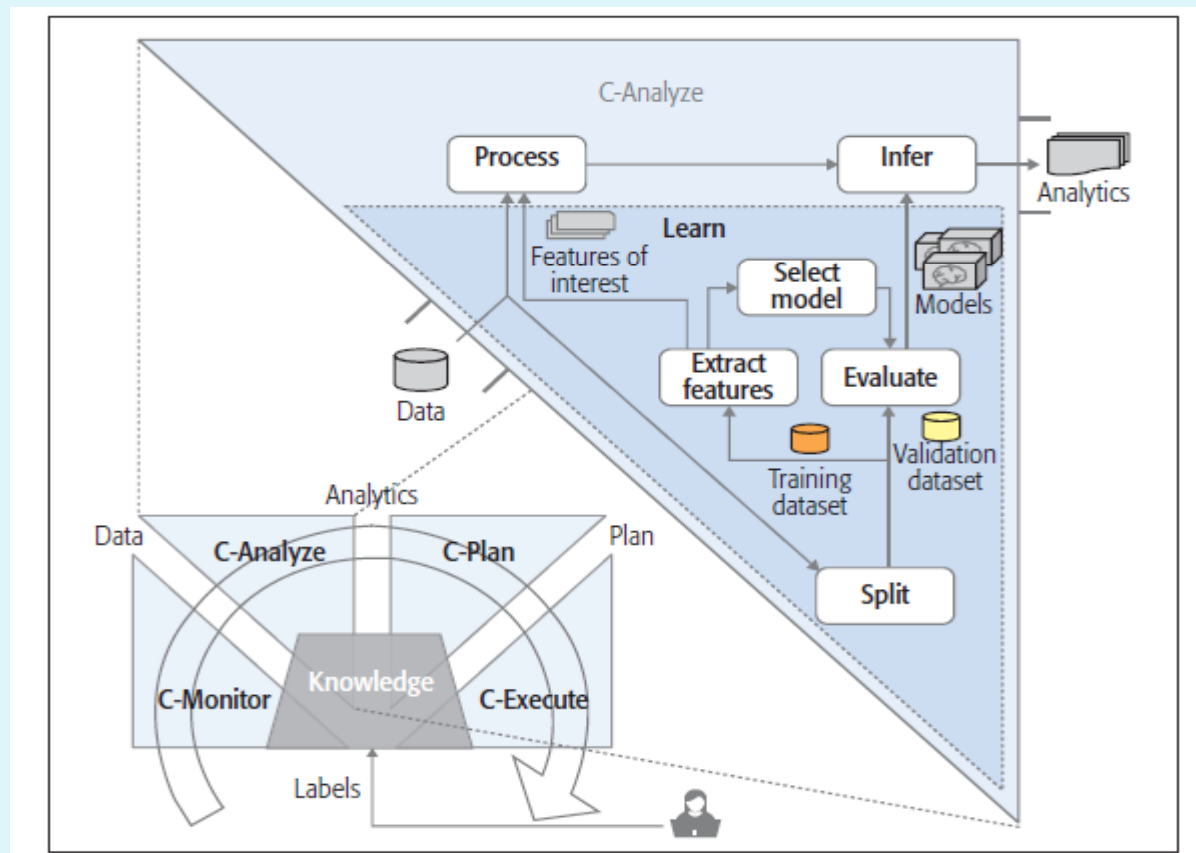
C-Analyze

Process

Infer

Analytics

Learn

Features of interest

Select model

Models

Extract features

Evaluate

Data

Training dataset

Validation dataset

Analytics

Data

C-Analyze

C-Plan

Plan

Split

Knowledge

C-Monitor

C-Execute

Labels